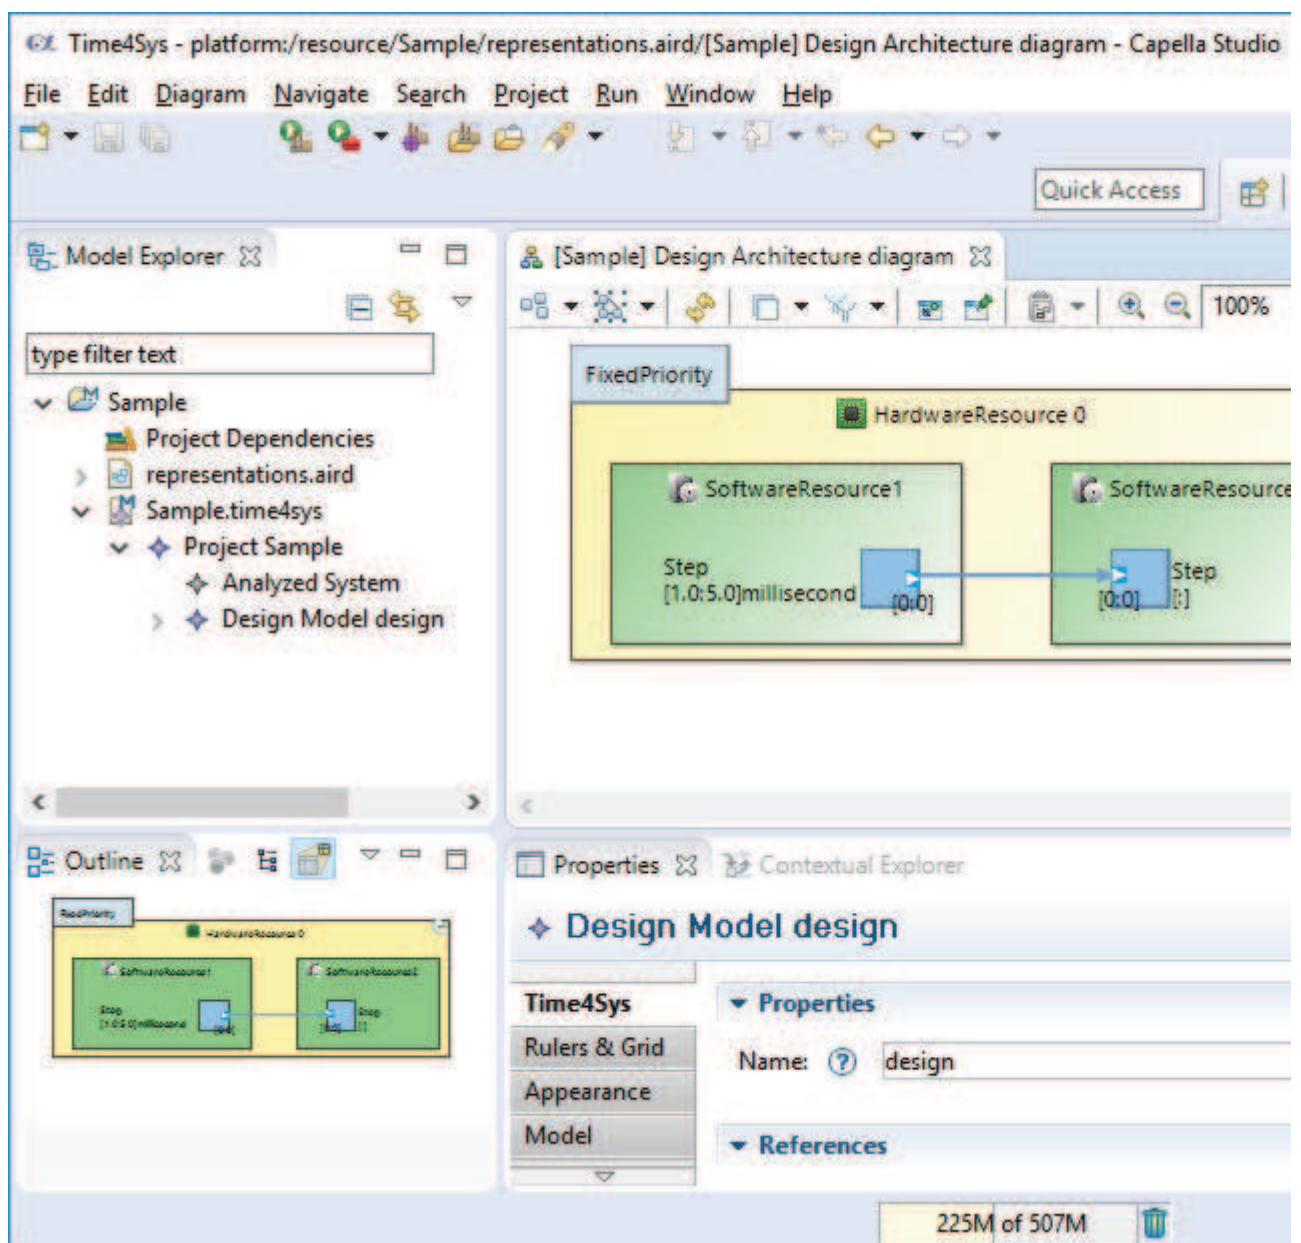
Time4Sys - platform:/resource/Sample/representations.aird/[Sample] Design Architecture diagram - Capella Studio

File Edit Diagram Navigate Search Project Run Window Help

Quick Access

Model Explorer

type filter text

Sample
Project Dependencies
representations.aird
Sample.time4sys
Project Sample
Analyzed System
Design Model design

[Sample] Design Architecture diagram

100%

FixedPriority

HardwareResource 0

SoftwareResource1

Step
[1.0:5.0]millisecond

[0:0]

SoftwareResource

[0:0]

Step
[:]

Outline

FixedPriority
HardwareResource 0
SoftwareResource1
SoftwareResource2
Step
[1.0:5.0]millisecond
[0:0]
[0:0]
Step
[:]

Properties

Contextual Explorer

Design Model design

Time4Sys
Rulers & Grid
Appearance
Model

Properties

Name: design

References

225M of 507M